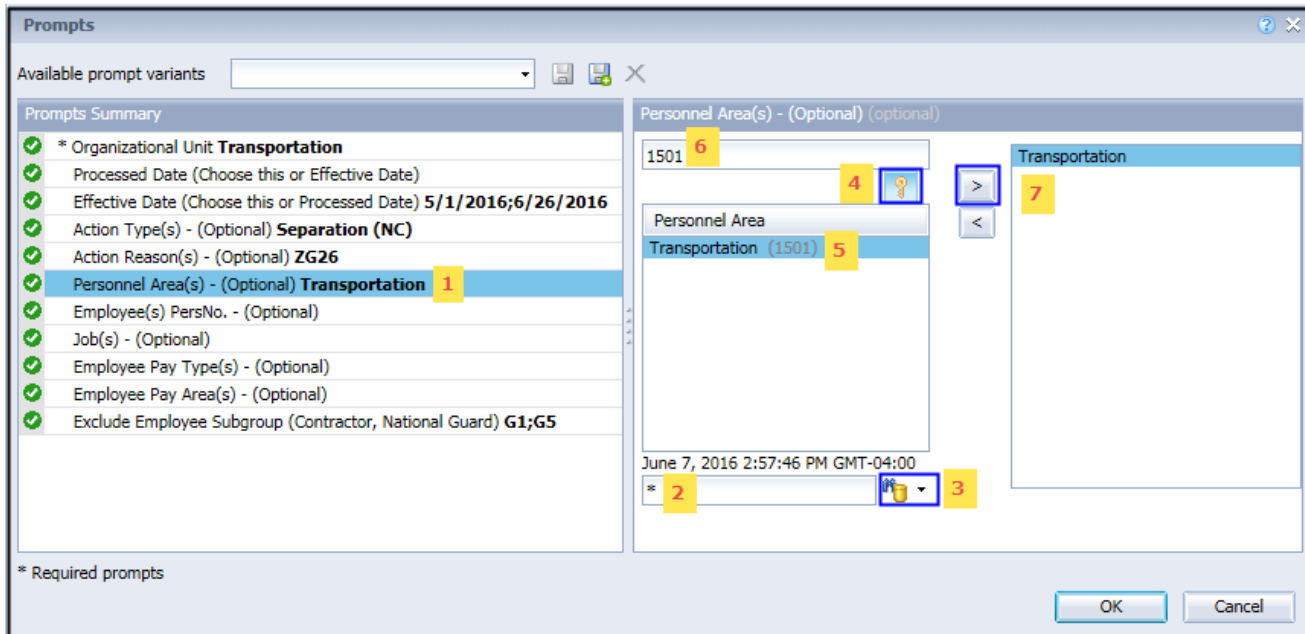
Prompts

Available prompt variants

Prompts Summary

* Organizational Unit **Transportation**
Processed Date (Choose this or Effective Date)
Effective Date (Choose this or Processed Date) **5/1/2016;6/26/2016**
Action Type(s) - (Optional) **Separation (NC)**
Action Reason(s) - (Optional) **ZG26**
Personnel Area(s) - (Optional) **Transportation** 1
Employee(s) PersNo. - (Optional)
Job(s) - (Optional)
Employee Pay Type(s) - (Optional)
Employee Pay Area(s) - (Optional)
Exclude Employee Subgroup (Contractor, National Guard) **G1;G5**

Personnel Area(s) - (Optional) (optional)

1501 6

4

Personnel Area

Transportation (1501) 5

June 7, 2016 2:57:46 PM GMT-04:00

* 2

3

>

<

Transportation

7

* Required prompts

OK

Cancel